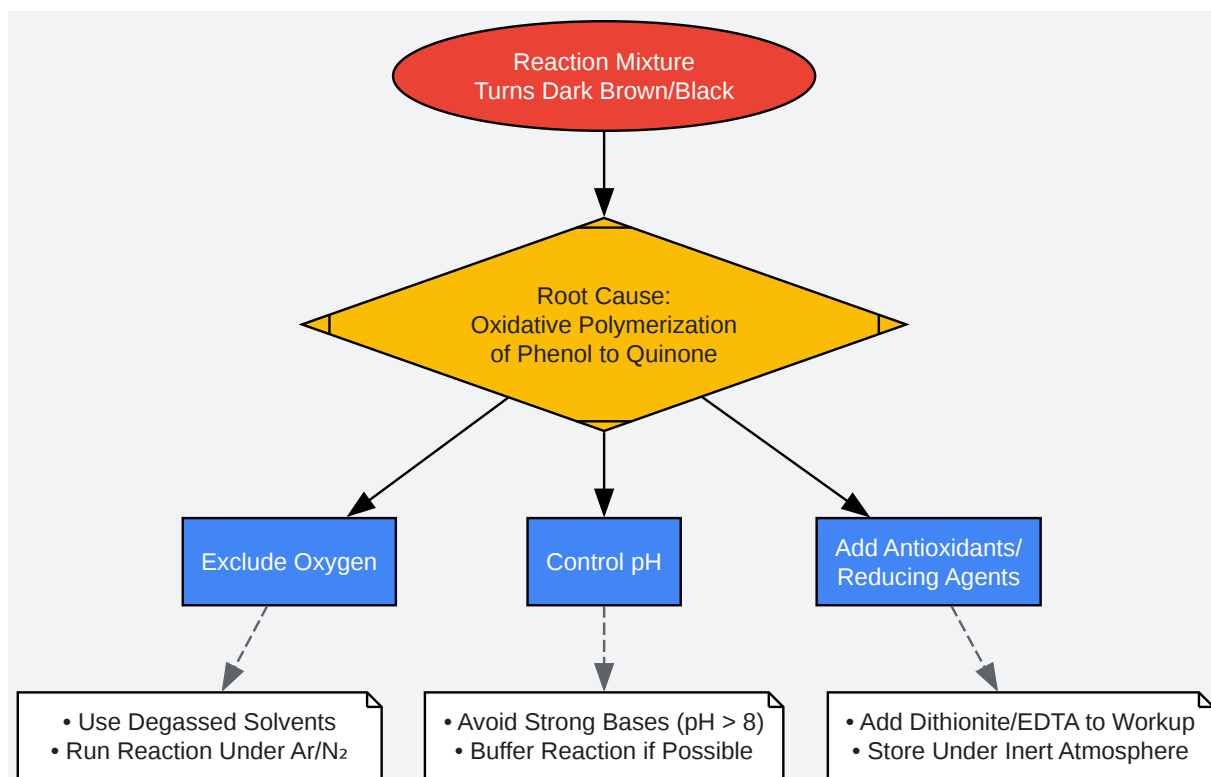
Reaction Mixture
Turns Dark Brown/Black

Root Cause:
Oxidative Polymerization
of Phenol to Quinone

Exclude Oxygen

Control pH

Add Antioxidants/
Reducing Agents

• Use Degassed Solvents
• Run Reaction Under Ar/$N_2$

• Avoid Strong Bases (pH > 8)
• Buffer Reaction if Possible

• Add Dithionite/EDTA to Workup
• Store Under Inert Atmosphere